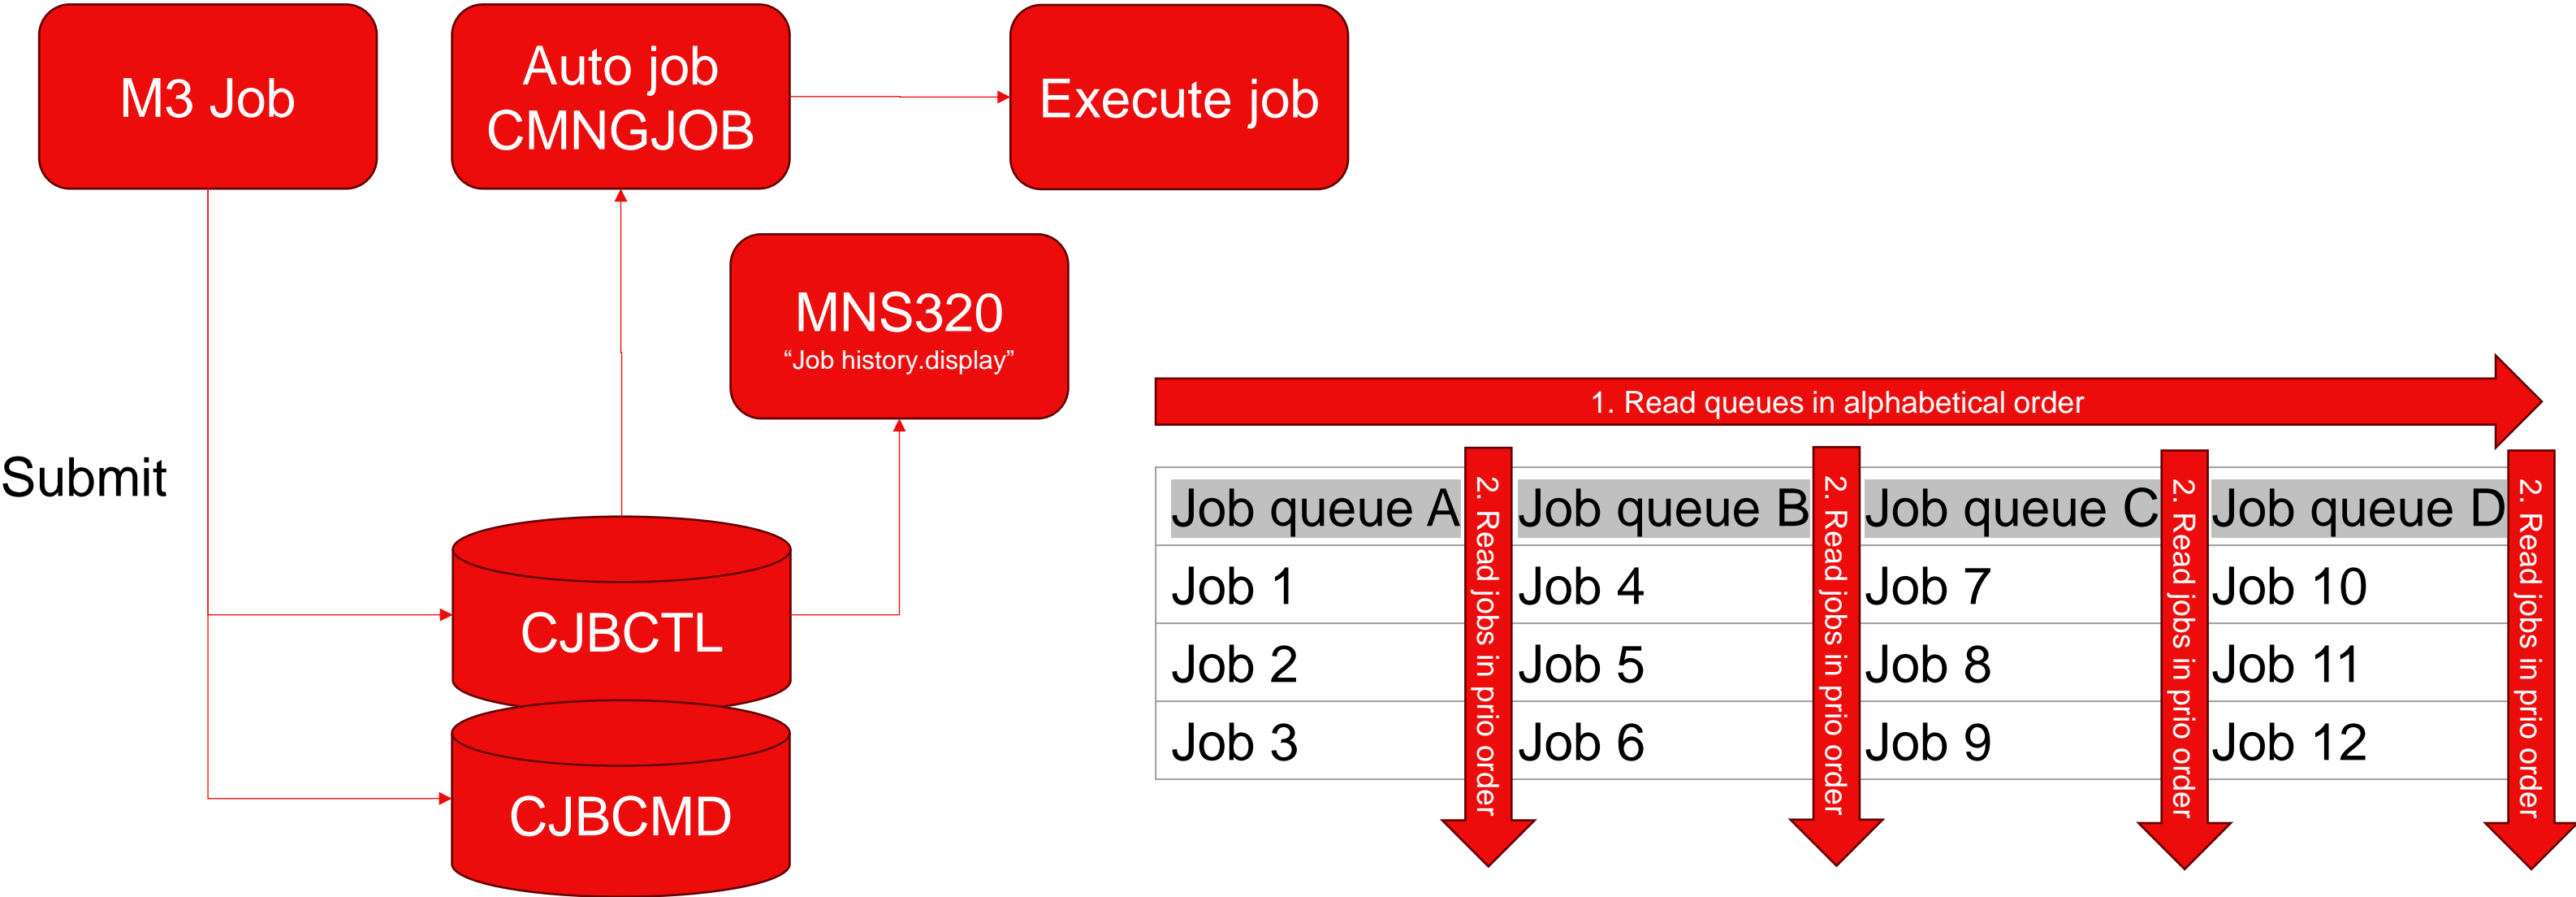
M3 Job

Auto job CMNGJOB

Execute job

MNS320
“Job history.display”

Submit

CJBCTL

CJBCMD

1. Read queues in alphabetical order

| Job queue A | Job queue B | Job queue C | Job queue D |
|---|---|---|---|
| Job 1 | Job 4 | Job 7 | Job 10 |
| Job 2 | Job 5 | Job 8 | Job 11 |
| Job 3 | Job 6 | Job 9 | Job 12 |

2. Read jobs in prio order

2. Read jobs in prio order

2. Read jobs in prio order

2. Read jobs in prio order